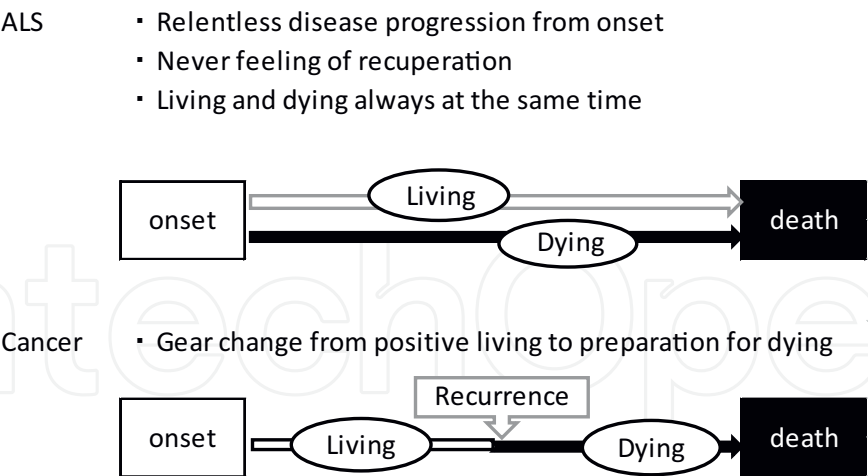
ALS

・Relentless disease progression from onset

・Never feeling of recuperation

・Living and dying always at the same time

onset

Living

Dying

death

Cancer

・Gear change from positive living to preparation for dying

Recurrence

onset

Living

Dying

death